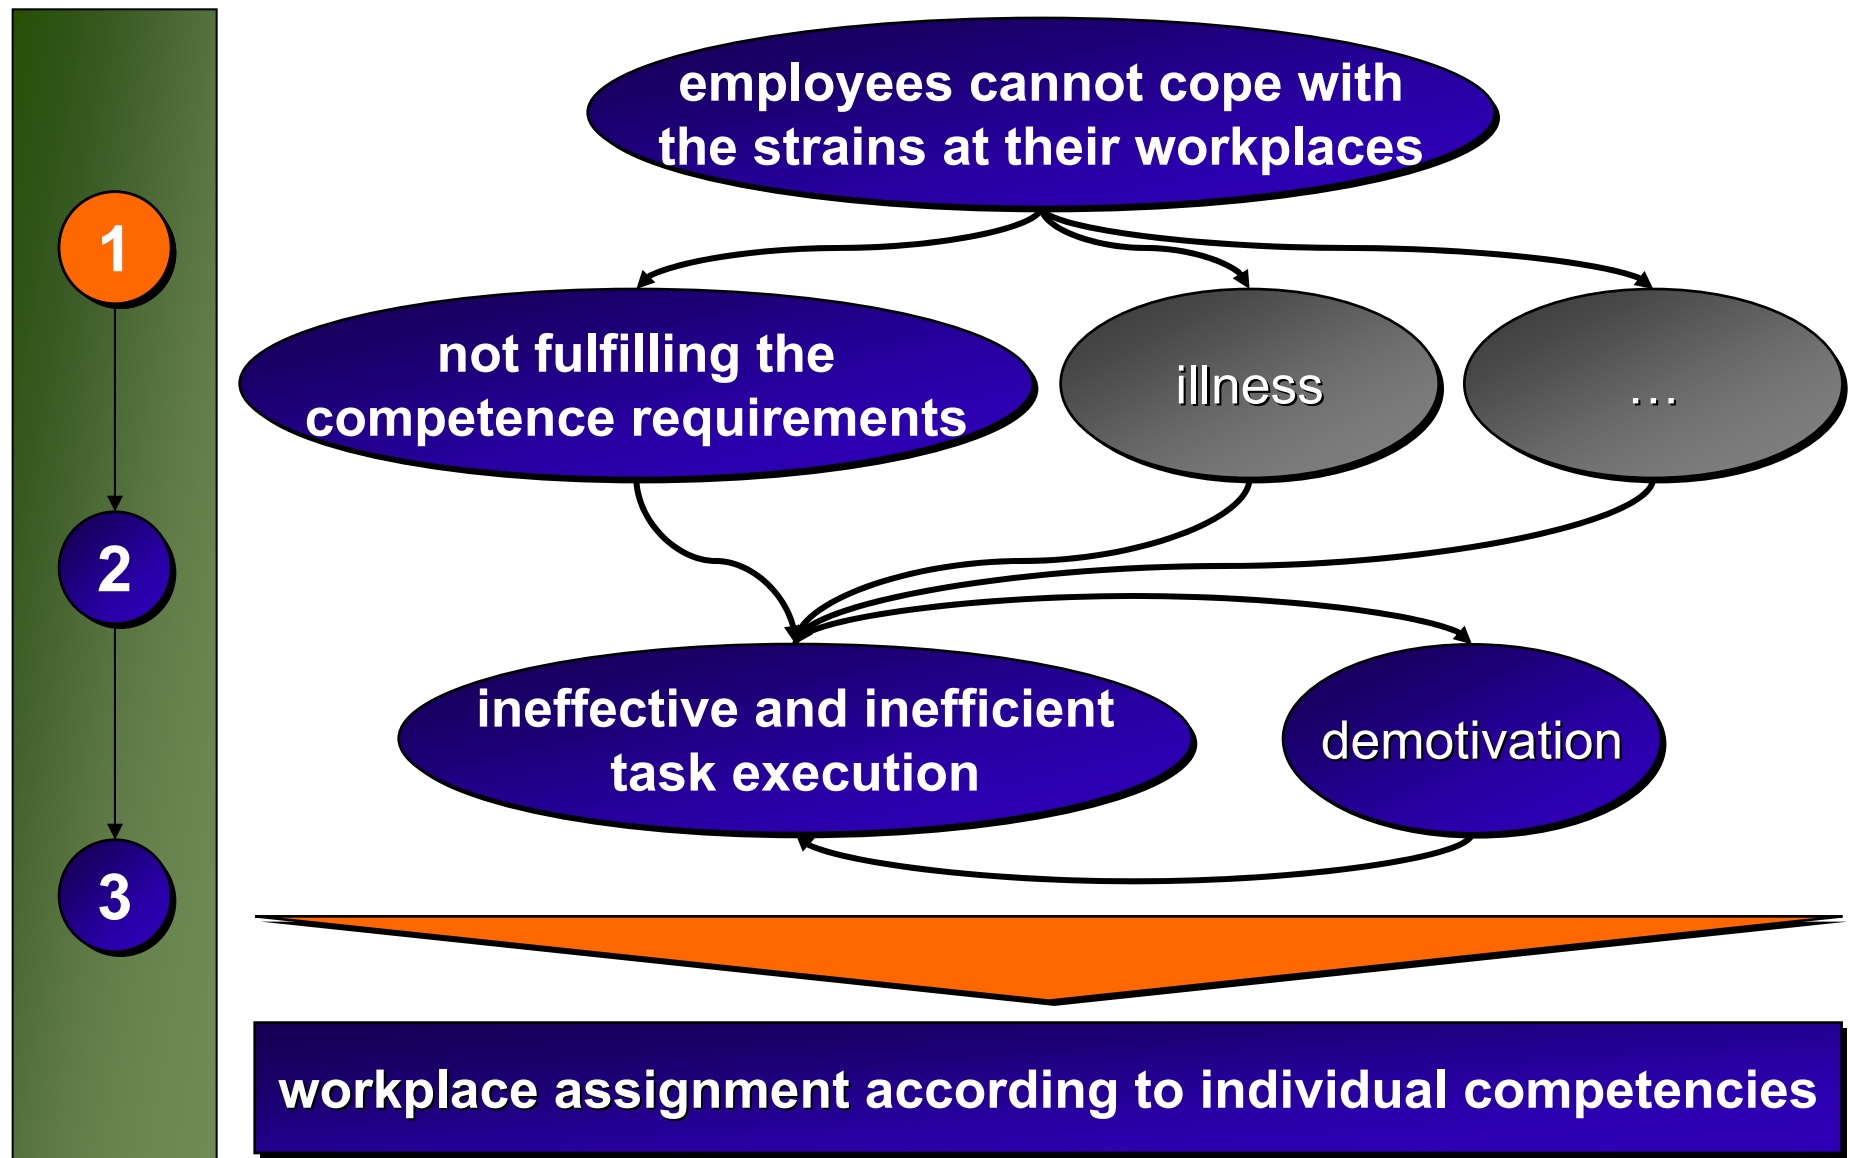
1

2

3

employees cannot cope with the strains at their workplaces

not fulfilling the competence requirements

illness

...

ineffective and inefficient task execution

demotivation

workplace assignment according to individual competencies